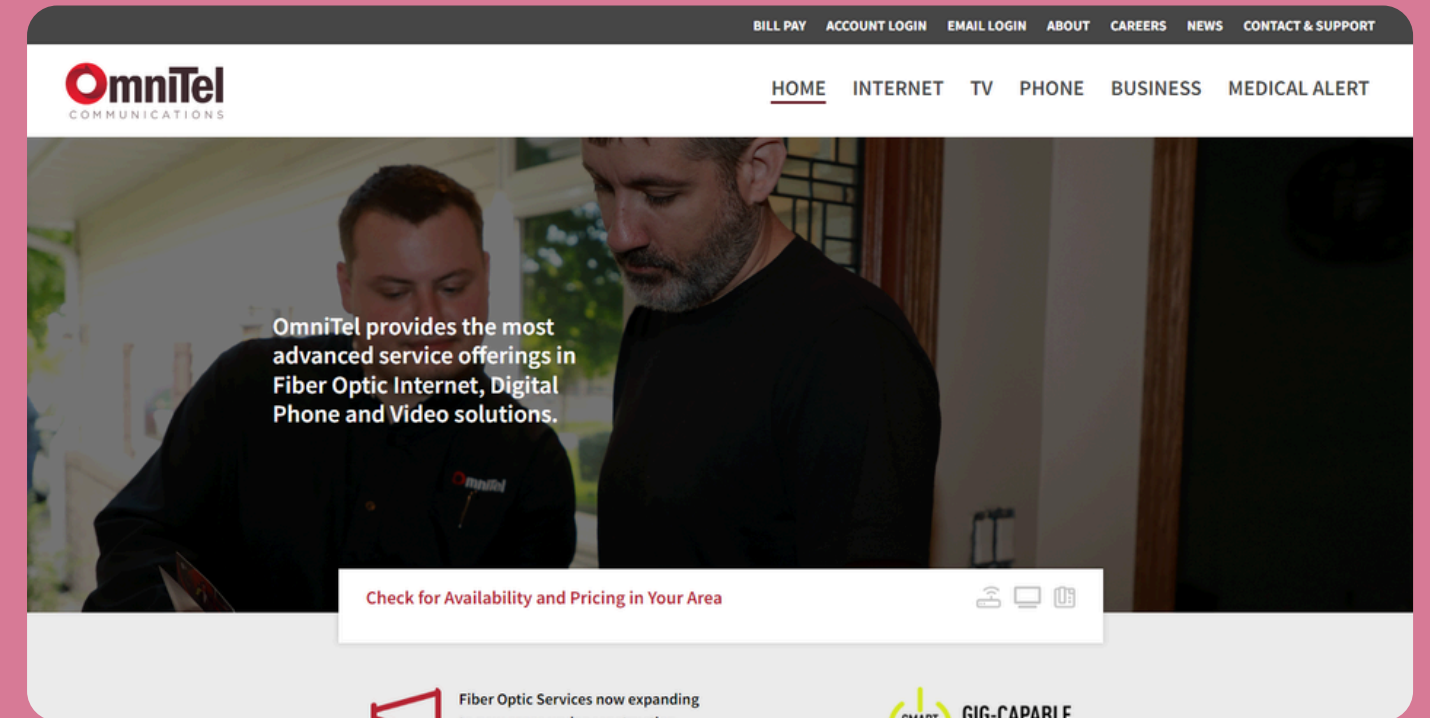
BILL PAY ACCOUNT LOGIN EMAIL LOGIN ABOUT CAREERS NEWS CONTACT & SUPPORT

OmniTel COMMUNICATIONS

HOME INTERNET TV PHONE BUSINESS MEDICAL ALERT

OmniTel provides the most advanced service offerings in Fiber Optic Internet, Digital Phone and Video solutions.

omnitel

Check for Availability and Pricing in Your Area

Fiber Optic Services now expanding

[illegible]

SMART GIG-CAPABLE